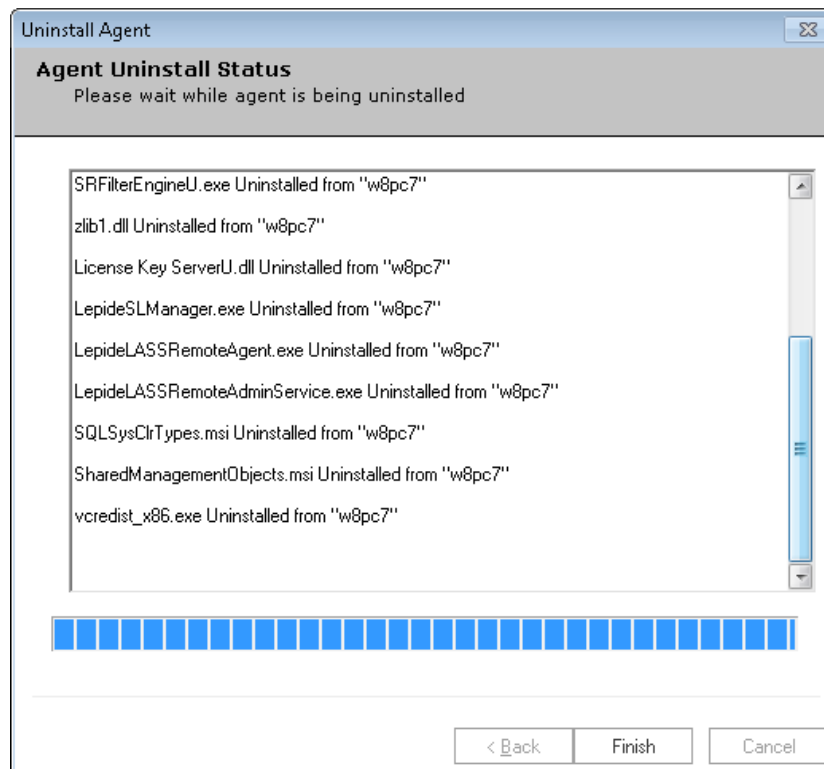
Uninstall Agent

Agent Uninstall Status
Please wait while agent is being uninstalled

SRFilterEngineU.exe Uninstalled from "w8pc7"

zlib1.dll Uninstalled from "w8pc7"

License Key ServerU.dll Uninstalled from "w8pc7"

LepideSLManager.exe Uninstalled from "w8pc7"

LepideLASSRemoteAgent.exe Uninstalled from "w8pc7"

LepideLASSRemoteAdminService.exe Uninstalled from "w8pc7"

SQLSysClrTypes.msi Uninstalled from "w8pc7"

SharedManagementObjects.msi Uninstalled from "w8pc7"

vcredist_x86.exe Uninstalled from "w8pc7"

< Back | Finish | Cancel